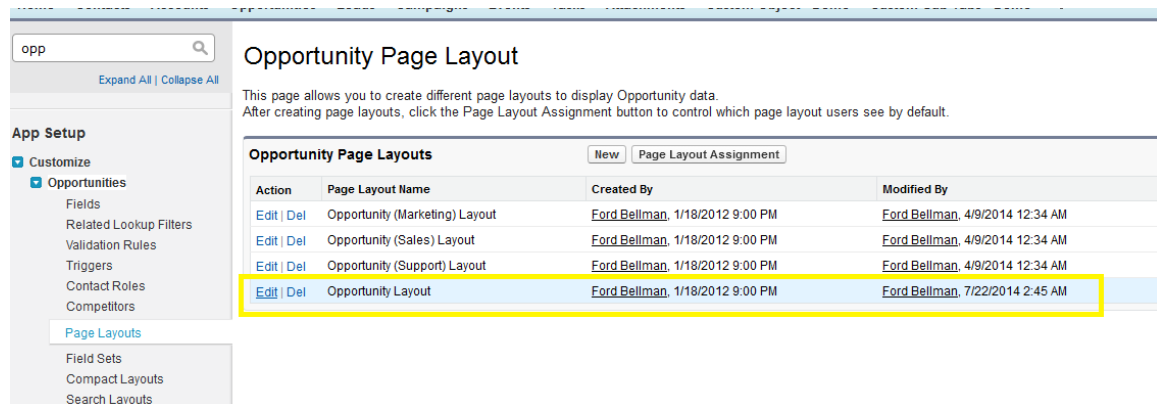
opp

Expand All | Collapse All

App Setup

Customize

Opportunities

Fields

Related Lookup Filters

Validation Rules

Triggers

Contact Roles

Competitors

Page Layouts

Field Sets

Compact Layouts

Search Layouts

Opportunity Page Layout

This page allows you to create different page layouts to display Opportunity data.
After creating page layouts, click the Page Layout Assignment button to control which page layout users see by default.

Opportunity Page Layouts New Page Layout Assignment

| Action | Page Layout Name | Created By | Modified By |
|---|---|---|---|
| Edit \| Del | Opportunity (Marketing) Layout | Ford Bellman, 1/18/2012 9:00 PM | Ford Bellman, 4/9/2014 12:34 AM |
| Edit \| Del | Opportunity (Sales) Layout | Ford Bellman, 1/18/2012 9:00 PM | Ford Bellman, 4/9/2014 12:34 AM |
| Edit \| Del | Opportunity (Support) Layout | Ford Bellman, 1/18/2012 9:00 PM | Ford Bellman, 4/9/2014 12:34 AM |
| Edit \| Del | Opportunity Layout | Ford Bellman, 1/18/2012 9:00 PM | Ford Bellman, 7/22/2014 2:45 AM |